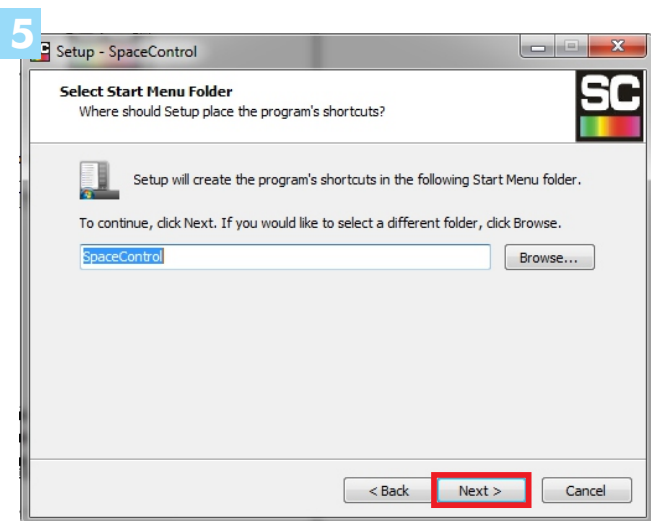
5

Setup - SpaceControl

Select Start Menu Folder
Where should Setup place the program's shortcuts?

SC

Setup will create the program's shortcuts in the following Start Menu folder.

To continue, click Next. If you would like to select a different folder, click Browse.

SpaceControl

Browse...

< Back

Next >

Cancel